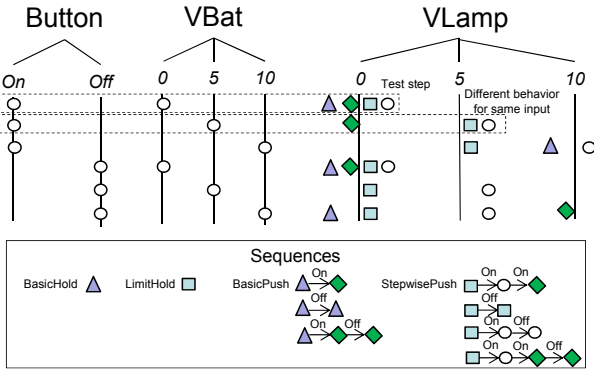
Button

VBat

VLamp

On

Off

0

5

10

0

Test step

5

Different behavior for same input

10

Sequences

BasicHold

LimitHold

BasicPush

On

Off

On

Off

StepwisePush

On

On

Off

On

Off

On

Off